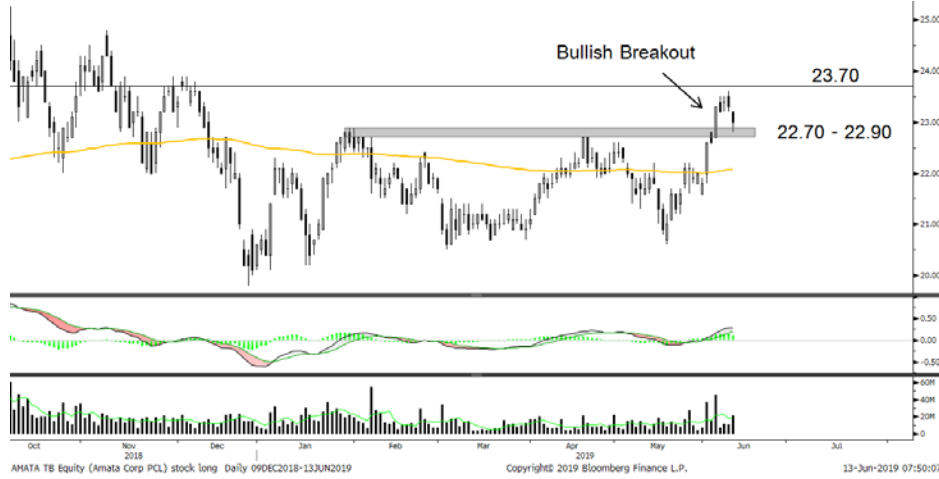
Bullish Breakout

23.70

22.70 - 22.90

25.00
24.00
23.00
22.00
21.00
20.00

0.50
0.00
-0.50

60M
40M
20M
0

Oct
Nov
2018
Dec
Jan
Feb
Mar
2019
Apr
May
Jun
Jul

AMATA TB Equity (Amata Corp PCL) stock long Daily 09DEC2018-13JUN2019
Copyright© 2019 Bloomberg Finance L.P.
13-Jun-2019 07:50:07